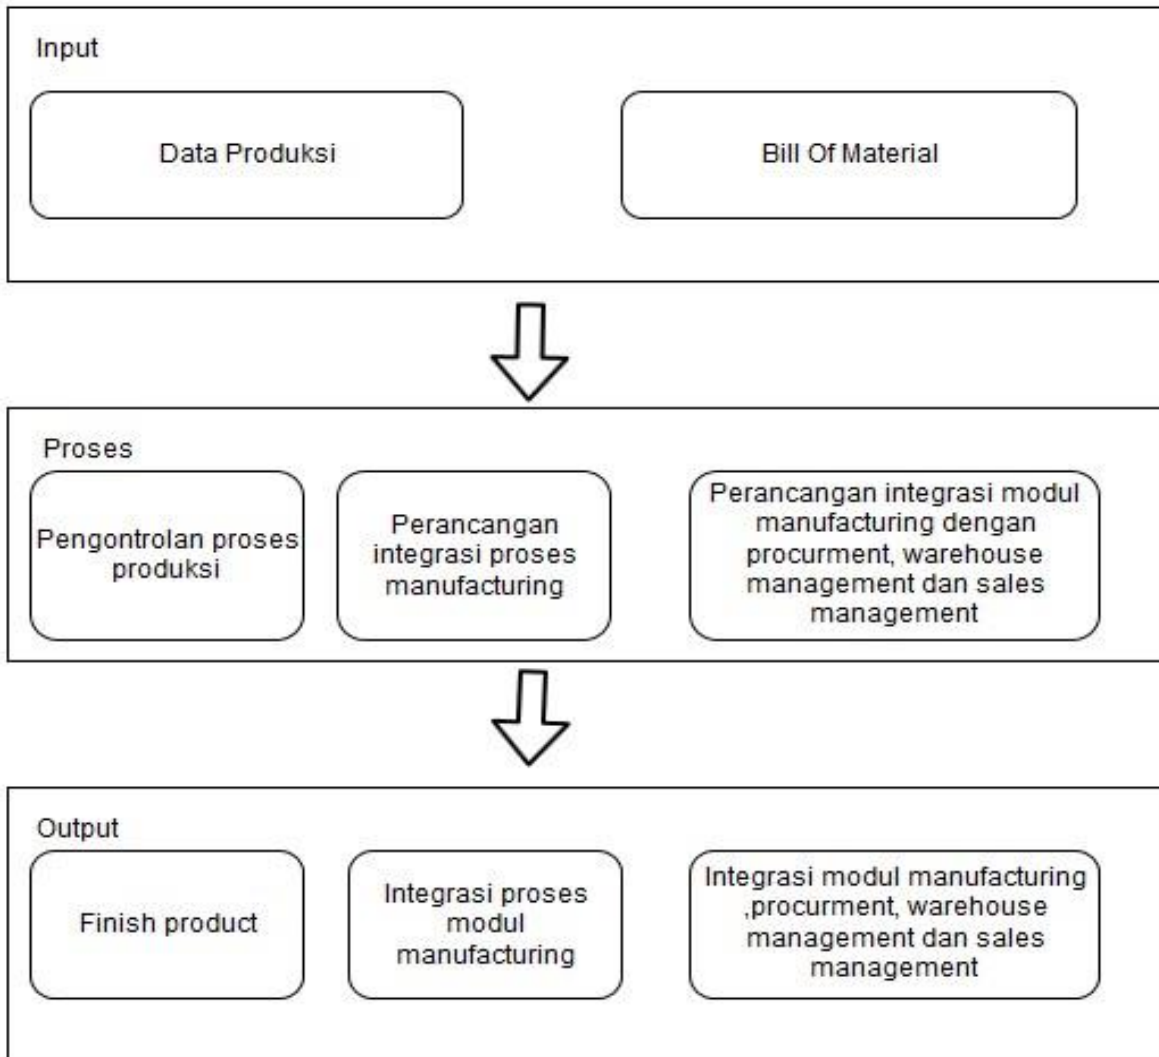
Input

Data Produksi

Bill Of Material

Proses

Pengontrolan proses produksi

Perancangan integrasi proses manufacturing

Perancangan integrasi modul manufacturing dengan procurment, warehouse management dan sales management

Output

Finish product

Integrasi proses modul manufacturing

Integrasi modul manufacturing ,procurment, warehouse management dan sales management